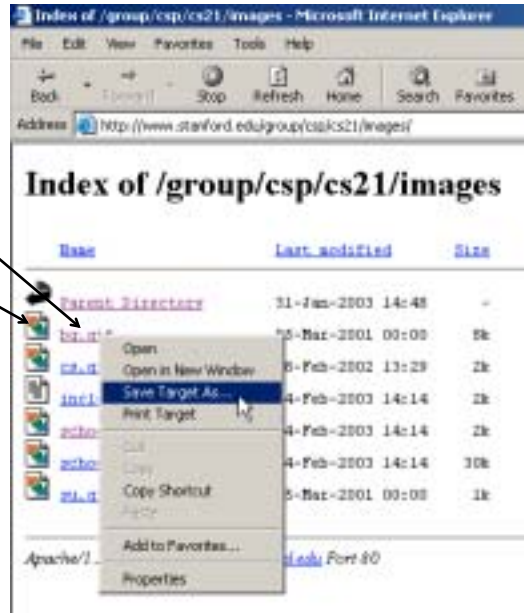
Index of /group/csp/cs21/images - Microsoft Internet Explorer

File Edit View Favorites Tools Help

Back Forward Stop Refresh Home Search Favorites

Address http://www.stanford.edu/group/csp/cs21/images/

Index of /group/csp/cs21/images

| Name | Last modified | Size |
|---|---|---|
| Parent Directory | 31-Jan-2003 14:48 | - |
| bg.gif | 28-Mar-2001 00:00 | 8k |
| cs.g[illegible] | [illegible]6-Feb-2002 13:29 | 2k |
| incl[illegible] | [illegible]4-Feb-2003 14:14 | 2k |
| pcho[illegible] | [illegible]4-Feb-2003 14:14 | 2k |
| pcho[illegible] | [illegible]4-Feb-2003 14:14 | 30k |
| su.g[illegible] | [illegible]5-Mar-2001 00:00 | 1k |

Open
Open in New Window
Save Target As...
Print Target
Cut
Copy
Copy Shortcut
Paste
Add to Favorites...
Properties

Apache/1.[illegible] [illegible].edu Port 80